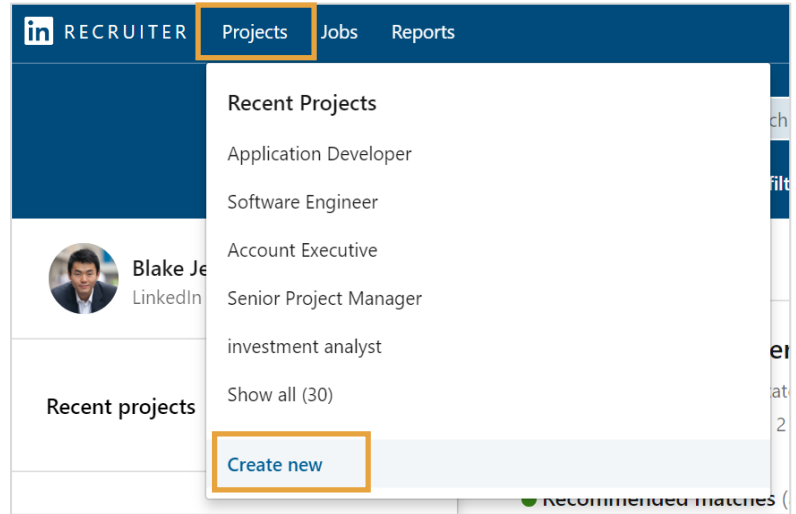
in RECRUITER Projects Jobs Reports

Recent Projects

Application Developer

Software Engineer

Account Executive

Senior Project Manager

investment analyst

Show all (30)

Create new

ch

filt

Blake Je

LinkedIn

Recent projects

er

ate

2

Recommended matches (